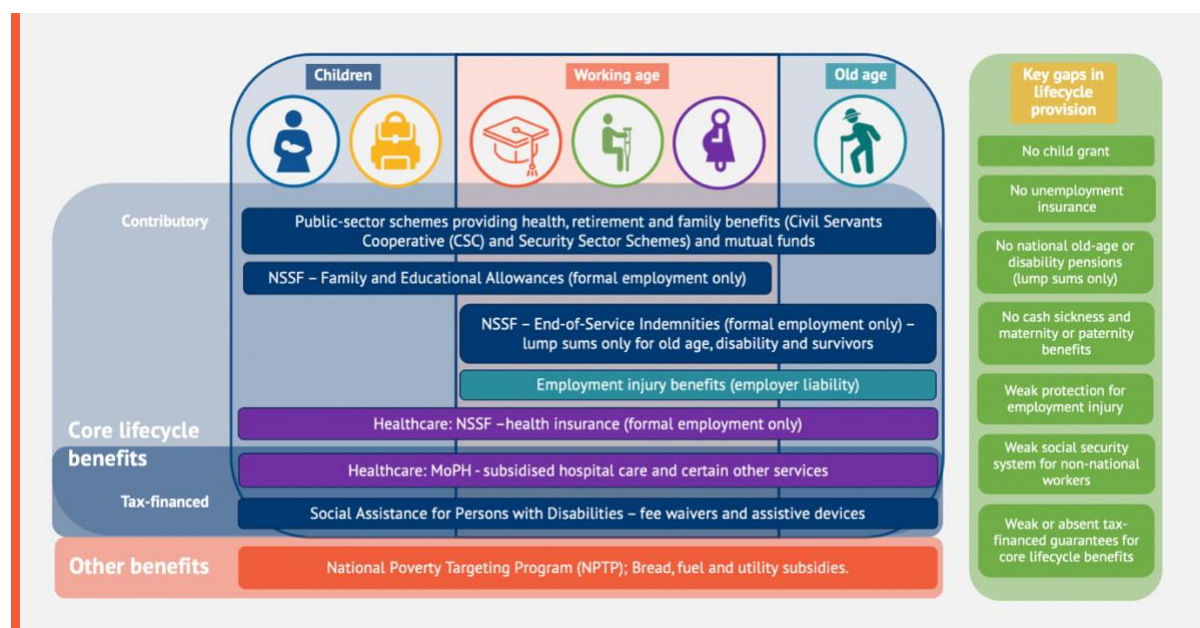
Children

Working age

Old age

Key gaps in lifecycle provision

No child grant

No unemployment insurance

No national old-age or disability pensions (lump sums only)

No cash sickness and maternity or paternity benefits

Weak protection for employment injury

Weak social security system for non-national workers

Weak or absent tax-financed guarantees for core lifecycle benefits

Contributory

Public-sector schemes providing health, retirement and family benefits (Civil Servants Cooperative (CSC) and Security Sector Schemes) and mutual funds

NSSF – Family and Educational Allowances (formal employment only)

NSSF – End-of-Service Indemnities (formal employment only) – lump sums only for old age, disability and survivors

Employment injury benefits (employer liability)

Core lifecycle benefits

Healthcare: NSSF –health insurance (formal employment only)

Healthcare: MoPH - subsidised hospital care and certain other services

Tax-financed

Social Assistance for Persons with Disabilities – fee waivers and assistive devices

Other benefits

National Poverty Targeting Program (NPTP); Bread, fuel and utility subsidies.